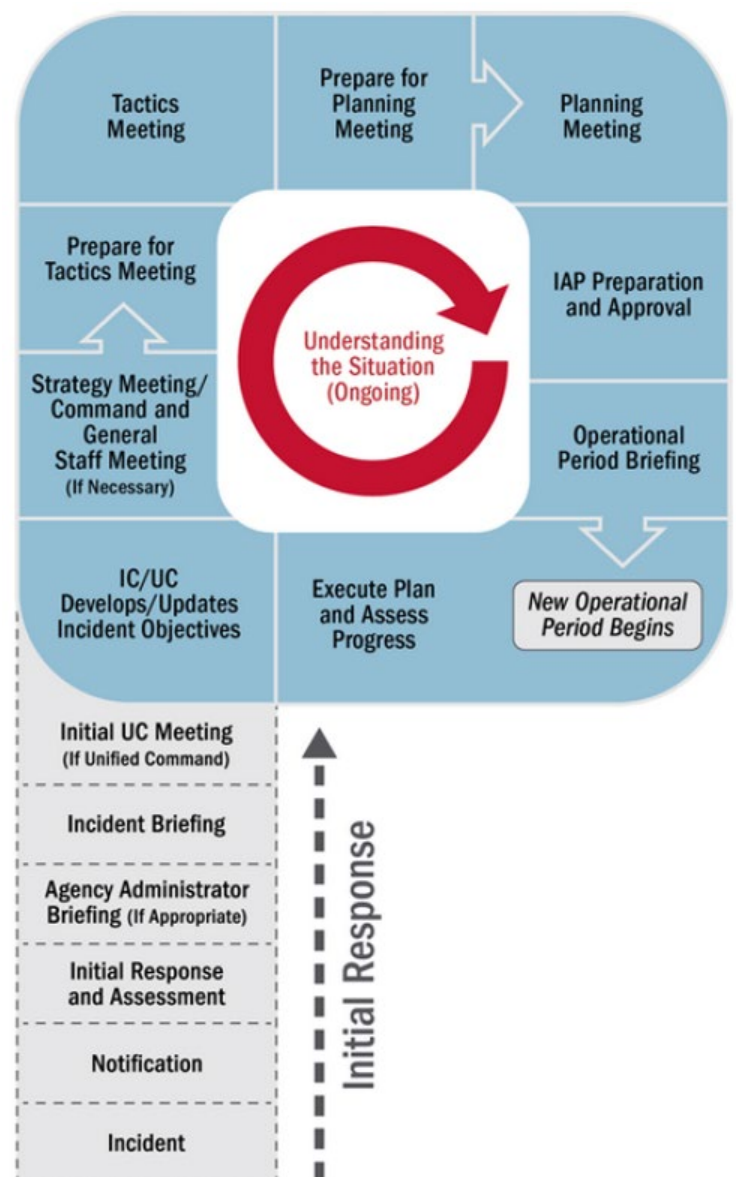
Tactics Meeting

Prepare for Planning Meeting

Planning Meeting

Prepare for Tactics Meeting

Understanding the Situation (Ongoing)

IAP Preparation and Approval

Strategy Meeting/ Command and General Staff Meeting (If Necessary)

Operational Period Briefing

IC/UC Develops/Updates Incident Objectives

Execute Plan and Assess Progress

New Operational Period Begins

Initial UC Meeting (If Unified Command)

Incident Briefing

Agency Administrator Briefing (If Appropriate)

Initial Response and Assessment

Notification

Incident

Initial Response